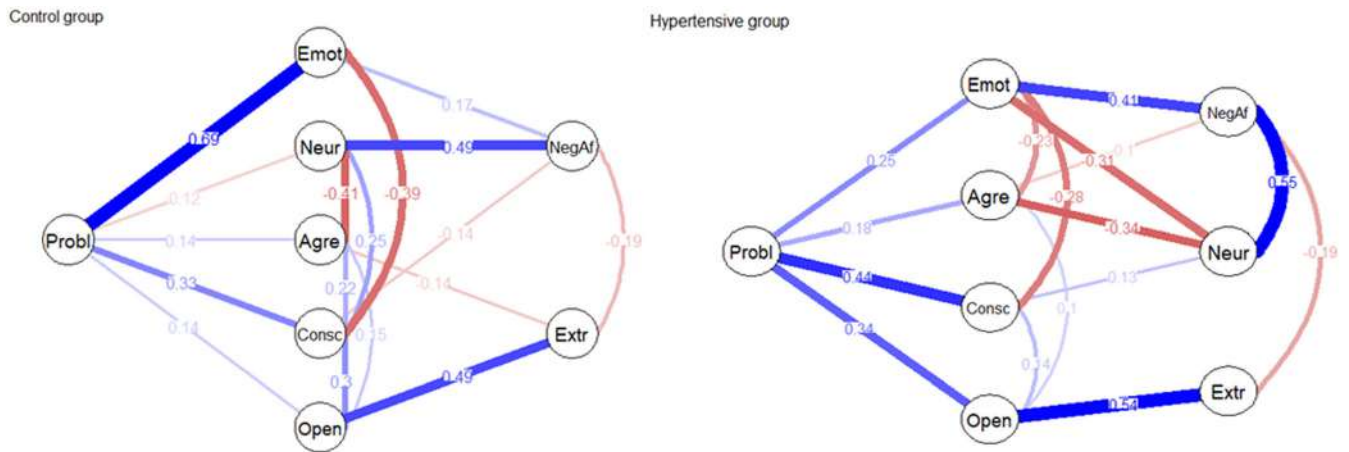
Control group

Emot
Neur
NegAf
Probl
Agre
Consc
Extr
Open
0.69
0.17
0.49
-0.12
-0.41
-0.39
0.14
0.25
-0.14
-0.19
0.33
0.22
-0.14
0.14
0.15
0.3
0.49

Hypertensive group

Emot
NegAf
Agre
Neur
Probl
Consc
Open
Extr
0.41
-0.23
-0.31
-0.1
0.25
-0.28
0.55
0.18
-0.34
-0.19
0.44
0.13
0.1
0.34
0.14
0.54